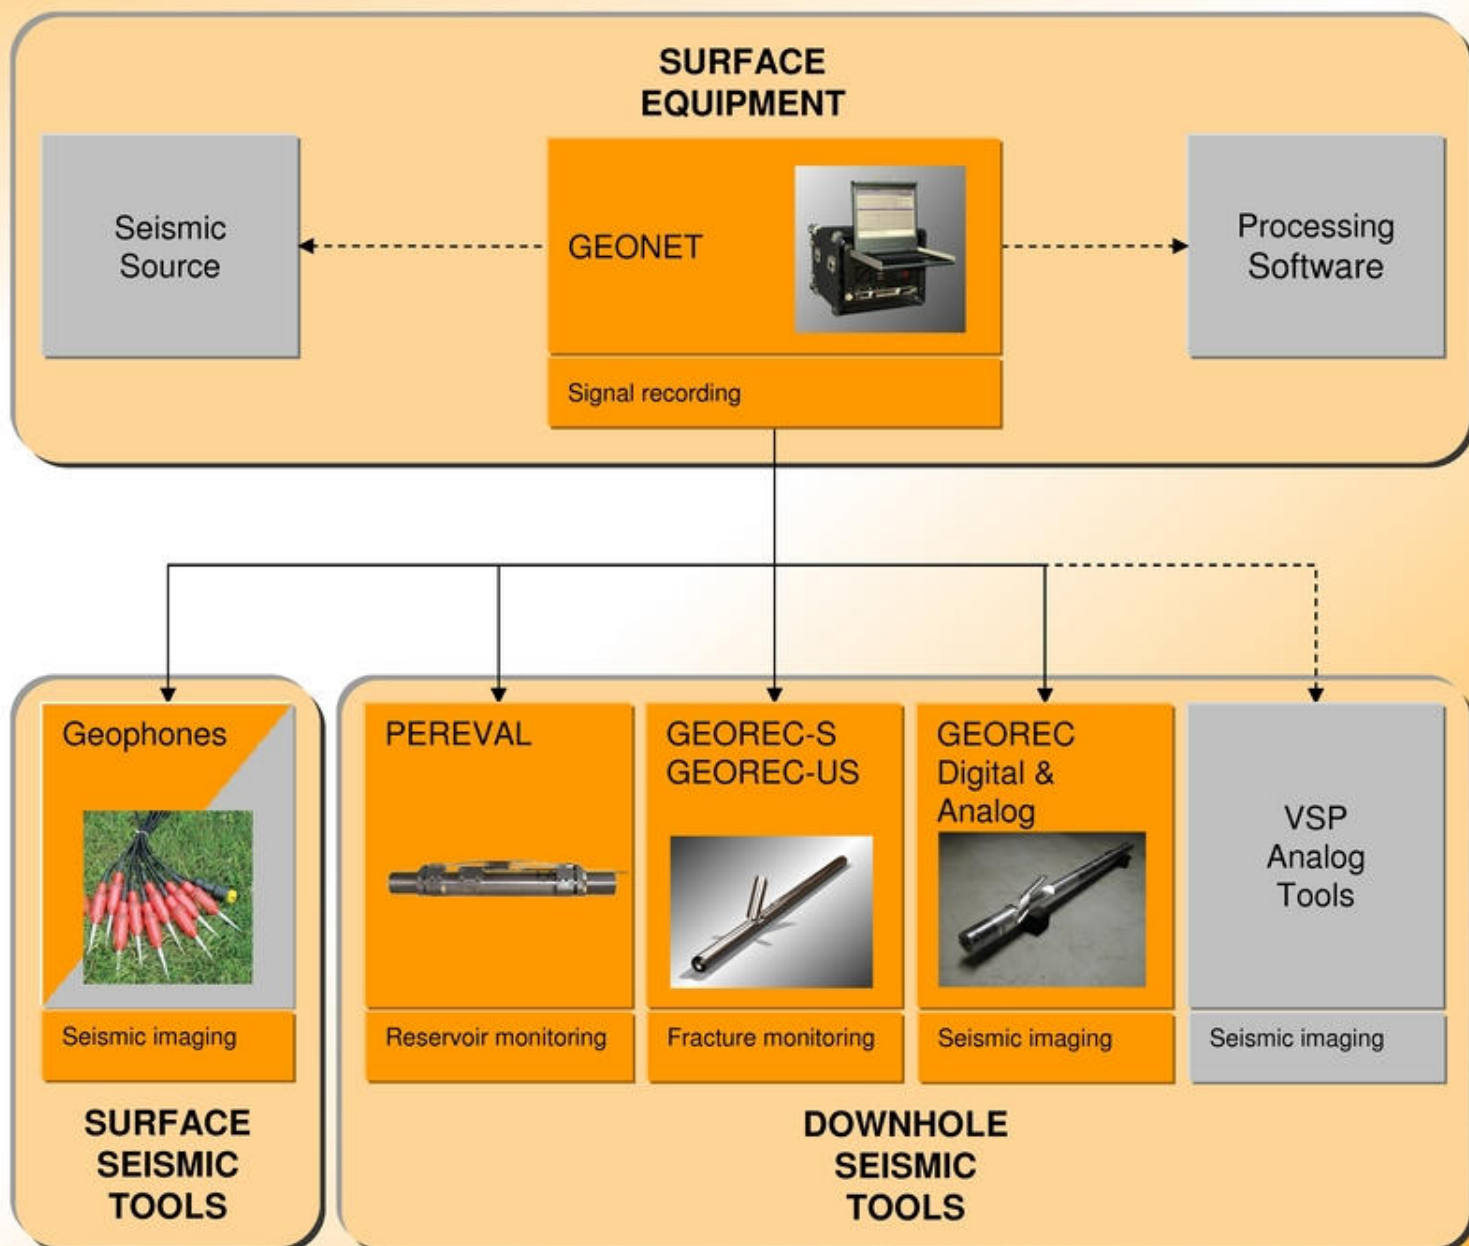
SURFACE EQUIPMENT

Seismic Source

GEONET

Signal recording

Processing Software

Geophones

Seismic imaging

SURFACE SEISMIC TOOLS

PEREVAL

Reservoir monitoring

GEOREC-S
GEOREC-US

Fracture monitoring

GEOREC Digital & Analog

Seismic imaging

VSP Analog Tools

Seismic imaging

DOWNHOLE SEISMIC TOOLS